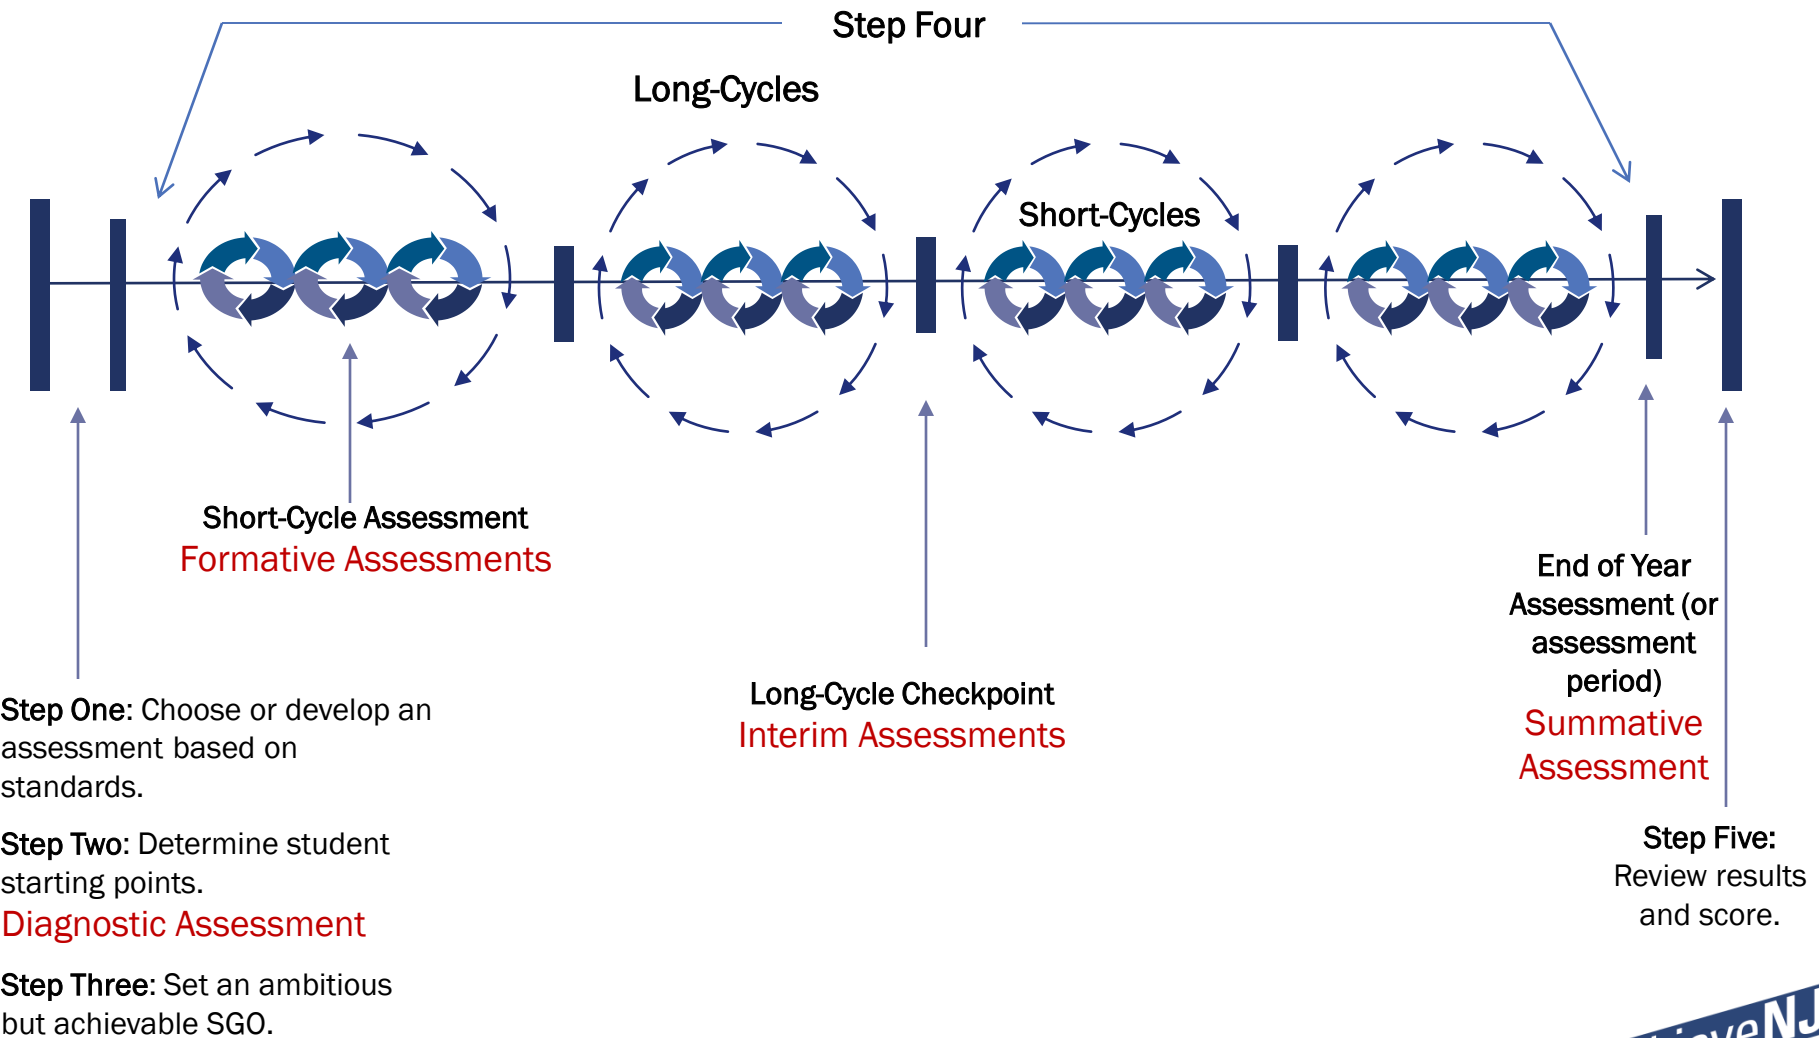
Step Four

Long-Cycles

Short-Cycles

Short-Cycle Assessment
Formative Assessments

Long-Cycle Checkpoint
Interim Assessments

End of Year Assessment (or assessment period)
Summative Assessment

Step One: Choose or develop an assessment based on standards.

Step Two: Determine student starting points.
Diagnostic Assessment

Step Three: Set an ambitious but achievable SGO.

Step Five: Review results and score.

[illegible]eveNJ